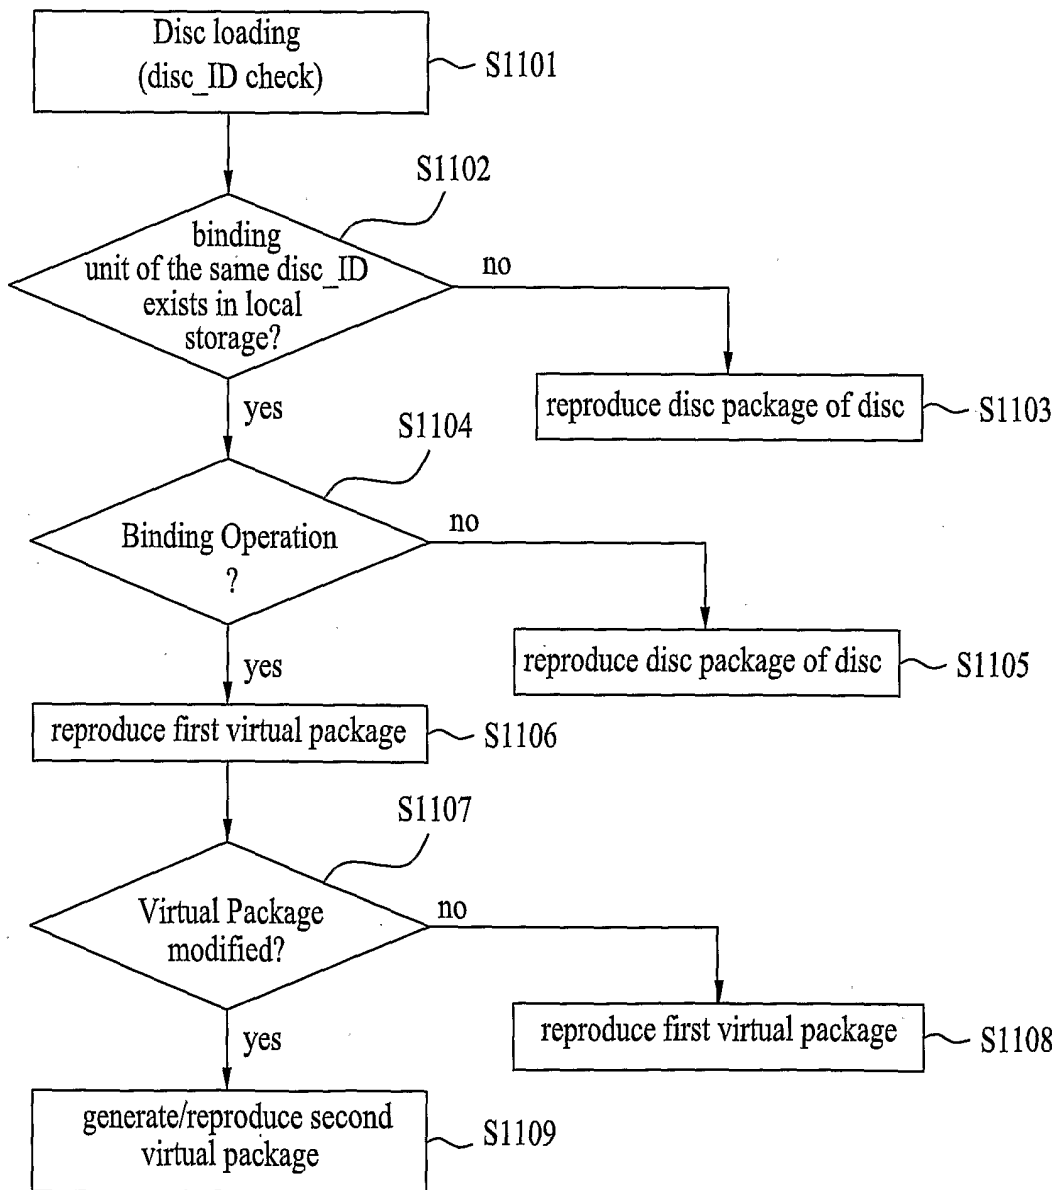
Disc loading
(disc_ID check)

S1101

S1102

binding unit of the same disc_ID exists in local storage?

no

reproduce disc package of disc

S1103

yes

S1104

Binding Operation ?

no

reproduce disc package of disc

S1105

yes

reproduce first virtual package

S1106

S1107

Virtual Package modified?

no

reproduce first virtual package

S1108

yes

generate/reproduce second virtual package

S1109